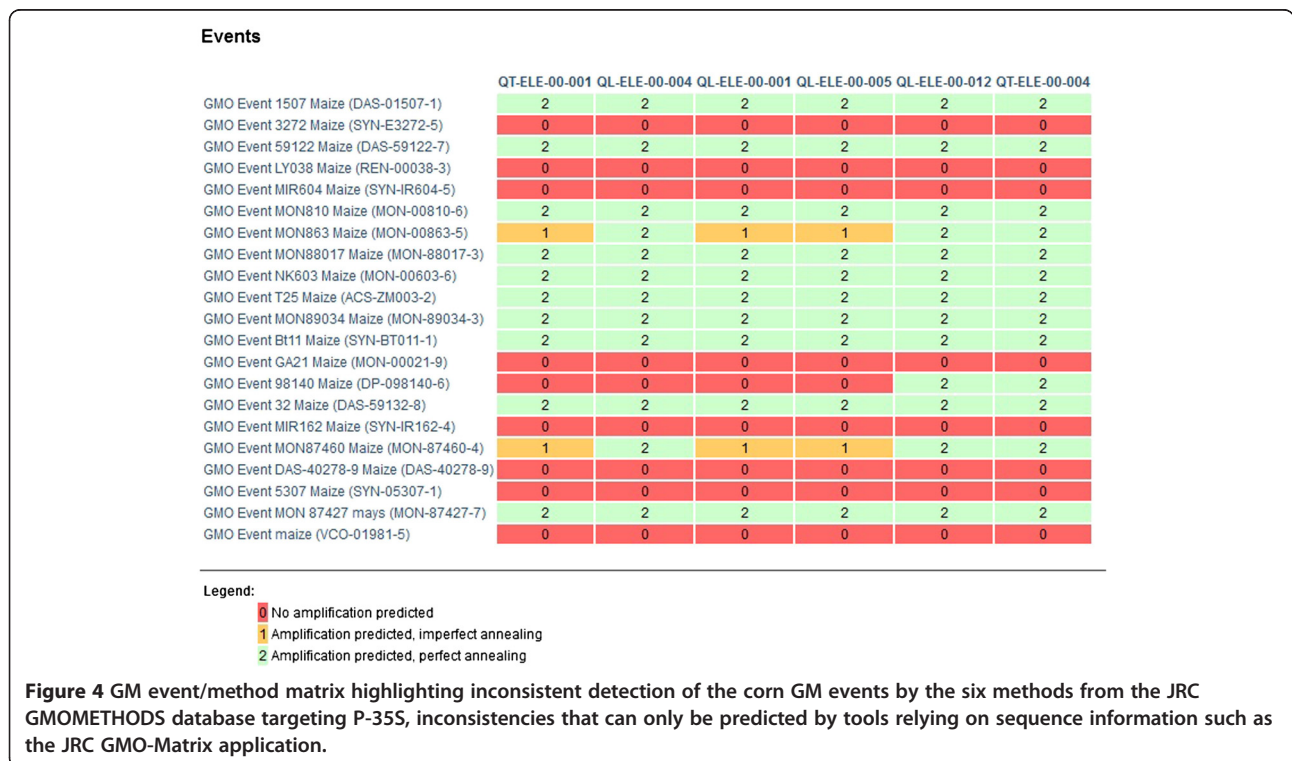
Events

| | QT-ELE-00-001 | QL-ELE-00-004 | QL-ELE-00-001 | QL-ELE-00-005 | QL-ELE-00-012 | QT-ELE-00-004 |
|---|---|---|---|---|---|---|
| GMO Event 1507 Maize (DAS-01507-1) | 2 | 2 | 2 | 2 | 2 | 2 |
| GMO Event 3272 Maize (SYN-E3272-5) | 0 | 0 | 0 | 0 | 0 | 0 |
| GMO Event 59122 Maize (DAS-59122-7) | 2 | 2 | 2 | 2 | 2 | 2 |
| GMO Event LY038 Maize (REN-00038-3) | 0 | 0 | 0 | 0 | 0 | 0 |
| GMO Event MIR604 Maize (SYN-IR604-5) | 0 | 0 | 0 | 0 | 0 | 0 |
| GMO Event MON810 Maize (MON-00810-6) | 2 | 2 | 2 | 2 | 2 | 2 |
| GMO Event MON863 Maize (MON-00863-5) | 1 | 2 | 1 | 1 | 2 | 2 |
| GMO Event MON88017 Maize (MON-88017-3) | 2 | 2 | 2 | 2 | 2 | 2 |
| GMO Event NK603 Maize (MON-00603-6) | 2 | 2 | 2 | 2 | 2 | 2 |
| GMO Event T25 Maize (ACS-ZM003-2) | 2 | 2 | 2 | 2 | 2 | 2 |
| GMO Event MON89034 Maize (MON-89034-3) | 2 | 2 | 2 | 2 | 2 | 2 |
| GMO Event Bt11 Maize (SYN-BT011-1) | 2 | 2 | 2 | 2 | 2 | 2 |
| GMO Event GA21 Maize (MON-00021-9) | 0 | 0 | 0 | 0 | 0 | 0 |
| GMO Event 98140 Maize (DP-098140-6) | 0 | 0 | 0 | 0 | 2 | 2 |
| GMO Event 32 Maize (DAS-59132-8) | 2 | 2 | 2 | 2 | 2 | 2 |
| GMO Event MIR162 Maize (SYN-IR162-4) | 0 | 0 | 0 | 0 | 0 | 0 |
| GMO Event MON87460 Maize (MON-87460-4) | 1 | 2 | 1 | 1 | 2 | 2 |
| GMO Event DAS-40278-9 Maize (DAS-40278-9) | 0 | 0 | 0 | 0 | 0 | 0 |
| GMO Event 5307 Maize (SYN-05307-1) | 0 | 0 | 0 | 0 | 0 | 0 |
| GMO Event MON 87427 mays (MON-87427-7) | 2 | 2 | 2 | 2 | 2 | 2 |
| GMO Event maize (VCO-01981-5) | 0 | 0 | 0 | 0 | 0 | 0 |

Legend:
0 No amplification predicted
1 Amplification predicted, imperfect annealing
2 Amplification predicted, perfect annealing

Figure 4 GM event/method matrix highlighting inconsistent detection of the corn GM events by the six methods from the JRC GMOMETHODS database targeting P-35S, inconsistencies that can only be predicted by tools relying on sequence information such as the JRC GMO-Matrix application.